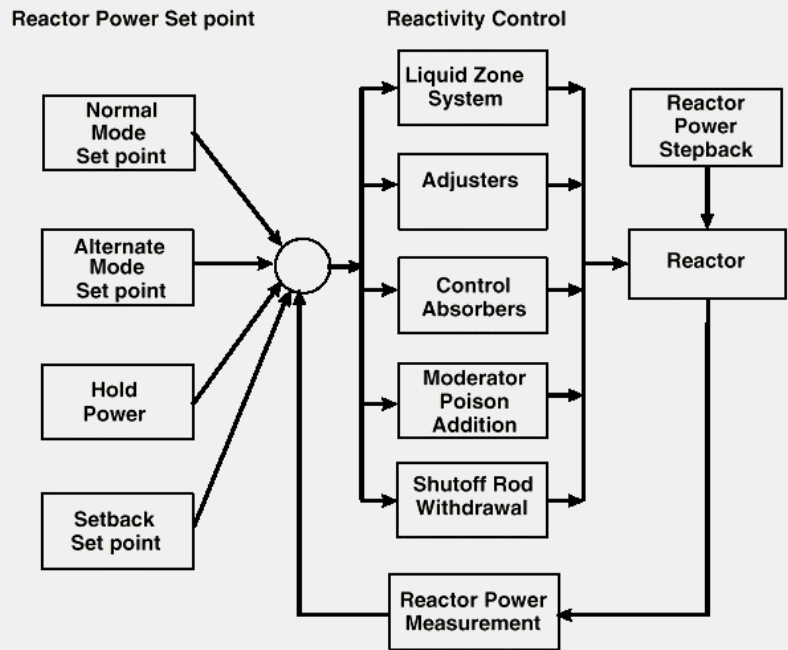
Reactor Power Set point

Reactivity Control

Normal Mode Set point

Alternate Mode Set point

Hold Power

Setback Set point

Liquid Zone System

Adjusters

Control Absorbers

Moderator Poison Addition

Shutoff Rod Withdrawal

Reactor Power Stepback

Reactor

Reactor Power Measurement